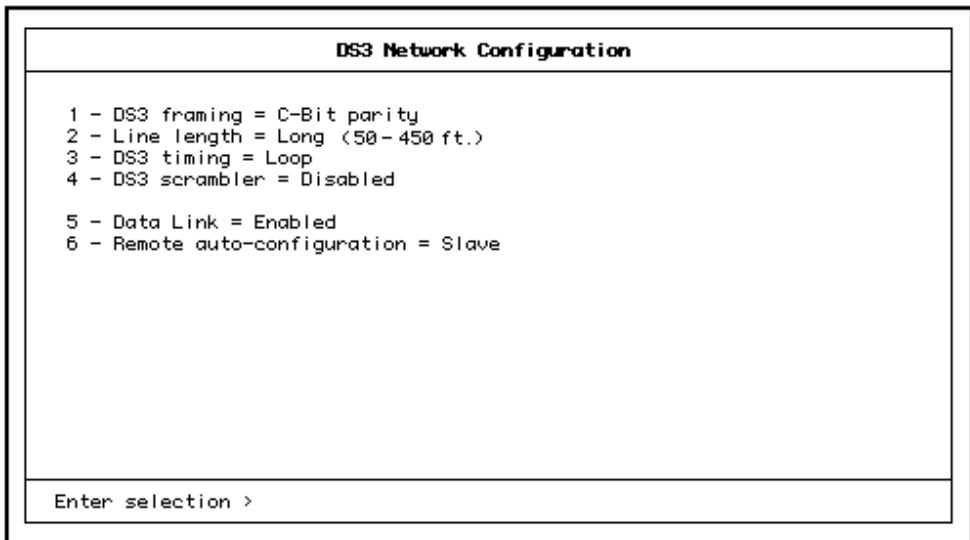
DS3 Network Configuration

1 – DS3 framing = C-Bit parity
2 – Line length = Long (50 – 450 ft.)
3 – DS3 timing = Loop
4 – DS3 scrambler = Disabled

5 – Data Link = Enabled
6 – Remote auto-configuration = Slave

Enter selection >